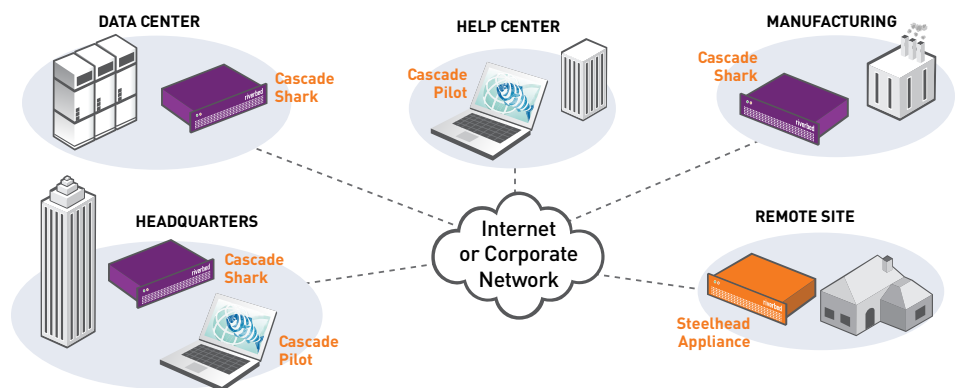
DATA CENTER

riverbed

Cascade Shark

HELP CENTER

Cascade Pilot

MANUFACTURING

Cascade Shark

riverbed

Internet or Corporate Network

HEADQUARTERS

riverbed

Cascade Shark

Cascade Pilot

REMOTE SITE

riverbed

Steelhead Appliance